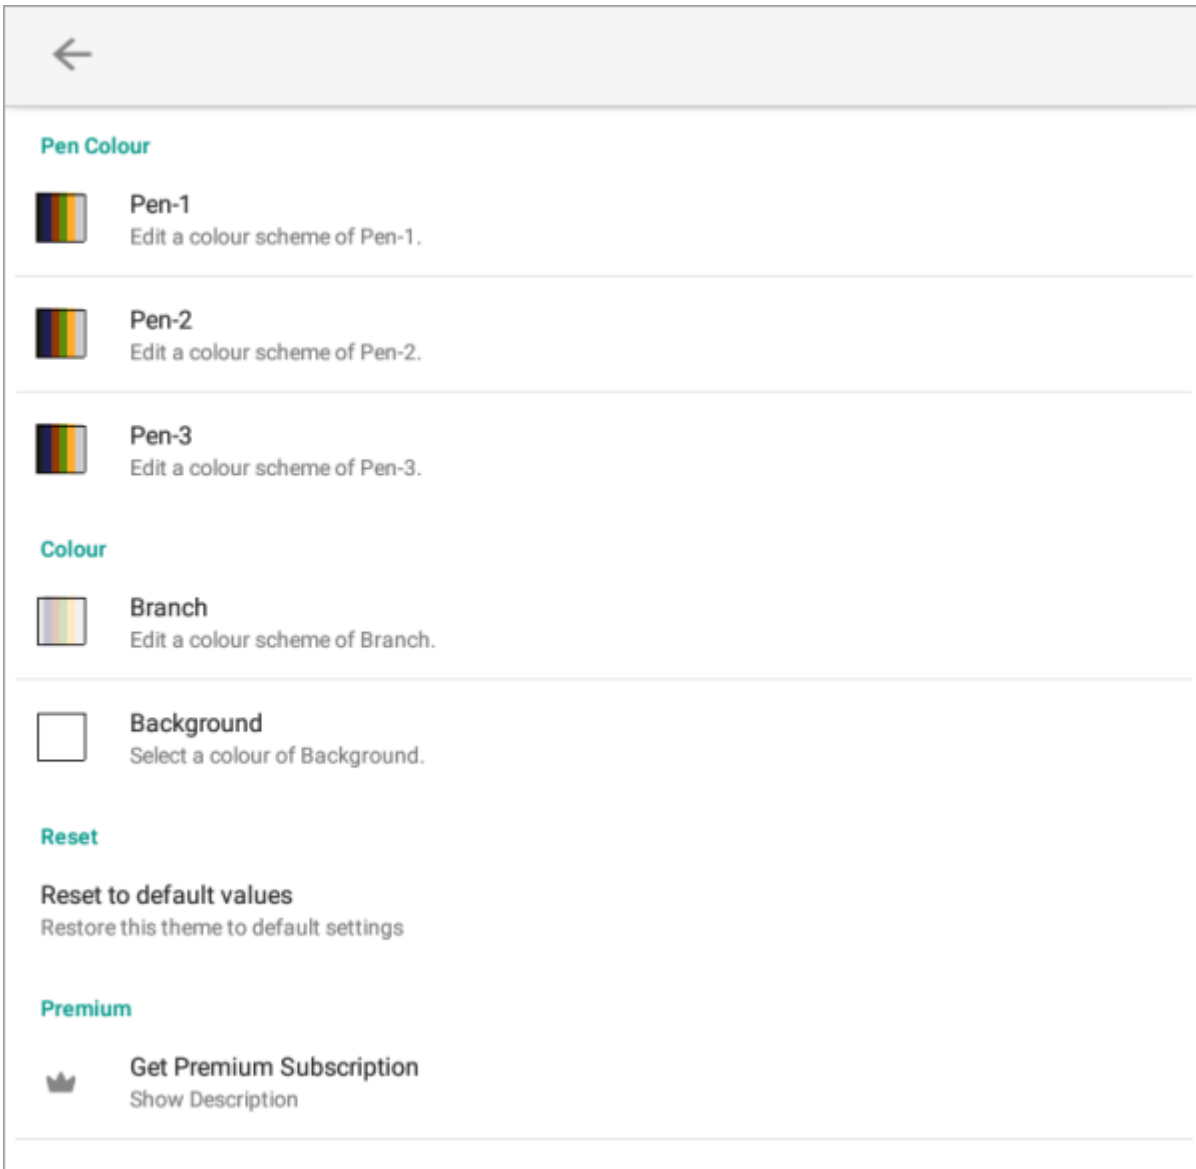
Pen Colour

Pen-1
Edit a colour scheme of Pen-1.

Pen-2
Edit a colour scheme of Pen-2.

Pen-3
Edit a colour scheme of Pen-3.

Colour

Branch
Edit a colour scheme of Branch.

Background
Select a colour of Background.

Reset

Reset to default values
Restore this theme to default settings

Premium

Get Premium Subscription
Show Description